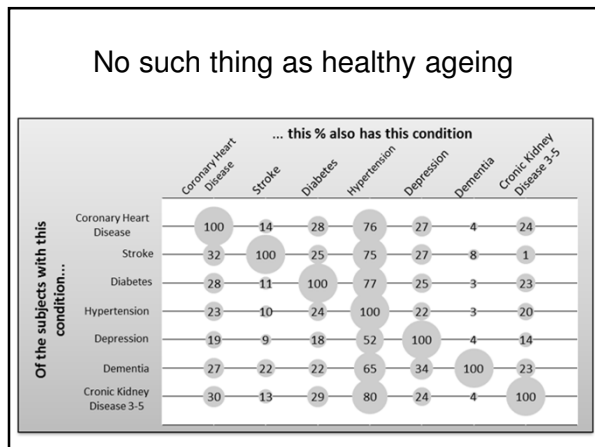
No such thing as healthy ageing

... this % also has this condition

Of the subjects with this condition...

| | Coronary Heart Disease | Stroke | Diabetes | Hypertension | Depression | Dementia | Cronic Kidney Disease 3-5 |
|---|---|---|---|---|---|---|---|
| Coronary Heart Disease | 100 | 14 | 28 | 76 | 27 | 4 | 24 |
| Stroke | 32 | 100 | 25 | 75 | 27 | 8 | 1 |
| Diabetes | 28 | 11 | 100 | 77 | 25 | 3 | 23 |
| Hypertension | 23 | 10 | 24 | 100 | 22 | 3 | 20 |
| Depression | 19 | 9 | 18 | 52 | 100 | 4 | 14 |
| Dementia | 27 | 22 | 22 | 65 | 34 | 100 | 23 |
| Cronic Kidney Disease 3-5 | 30 | 13 | 29 | 80 | 24 | 4 | 100 |